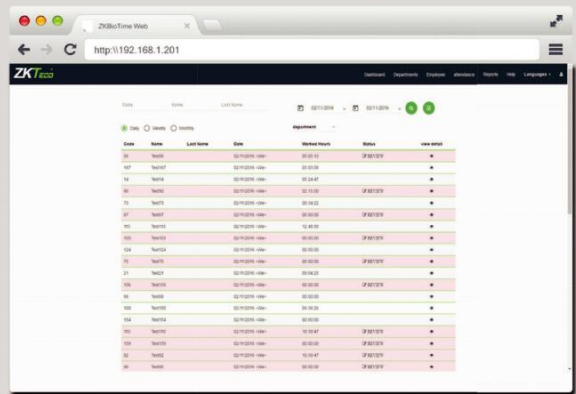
ZKBioTime Web

http:\\192.168.1.201

ZKTeco

Dashboard Departments Employee attendance Reports Help Languages

Code Name Last Name

02/11/2016 - 02/11/2016

Daily Weekly Monthly

department

| Code | Name | Last Name | Date | Worked Hours | Status | view detail |
|---|---|---|---|---|---|---|
| 01 | Test01 | | 02/11/2016 | 00:20:13 | | |
| 107 | Test107 | | 02/11/2016 | 00:00:09 | | |
| 14 | Test14 | | 02/11/2016 | 01:24:47 | | |
| 90 | Test90 | | 02/11/2016 | 02:13:00 | | |
| 73 | Test73 | | 02/11/2016 | 00:04:22 | | |
| 07 | Test07 | | 02/11/2016 | 00:00:00 | | |
| 113 | Test113 | | 02/11/2016 | 12:48:59 | | |
| 103 | Test103 | | 02/11/2016 | 00:00:00 | | |
| 124 | Test124 | | 02/11/2016 | 00:00:00 | | |
| 75 | Test75 | | 02/11/2016 | 00:00:00 | | |
| 21 | Test21 | | 02/11/2016 | 00:04:23 | | |
| 105 | Test105 | | 02/11/2016 | 00:00:00 | | |
| 60 | Test60 | | 02/11/2016 | 00:00:00 | | |
| 100 | Test100 | | 02/11/2016 | 04:39:29 | | |
| 104 | Test104 | | 02/11/2016 | 00:00:00 | | |
| 110 | Test110 | | 02/11/2016 | 10:10:47 | | |
| 133 | Test133 | | 02/11/2016 | 00:00:00 | | |
| 52 | Test52 | | 02/11/2016 | 10:10:47 | | |
| 60 | Test60 | | 02/11/2016 | 00:00:00 | | |